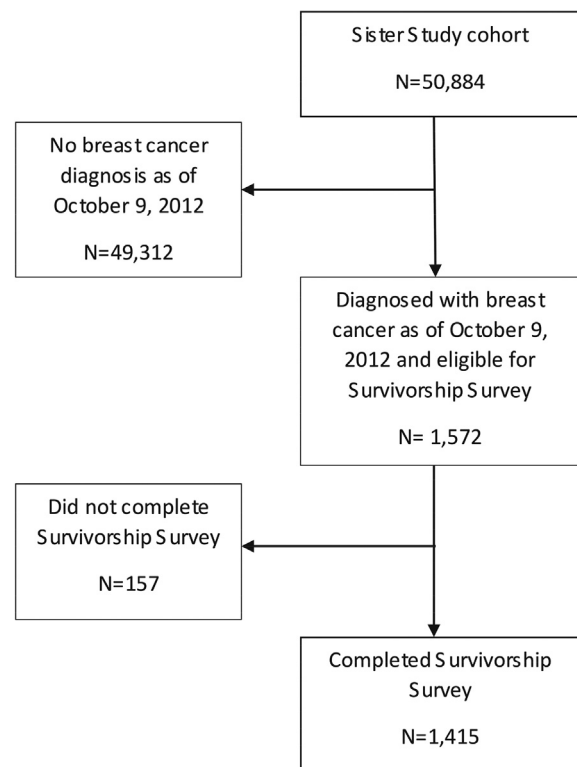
Sister Study cohort

N=50,884

No breast cancer diagnosis as of October 9, 2012

N=49,312

Diagnosed with breast cancer as of October 9, 2012 and eligible for Survivorship Survey

N= 1,572

Did not complete Survivorship Survey

N=157

Completed Survivorship Survey

N=1,415